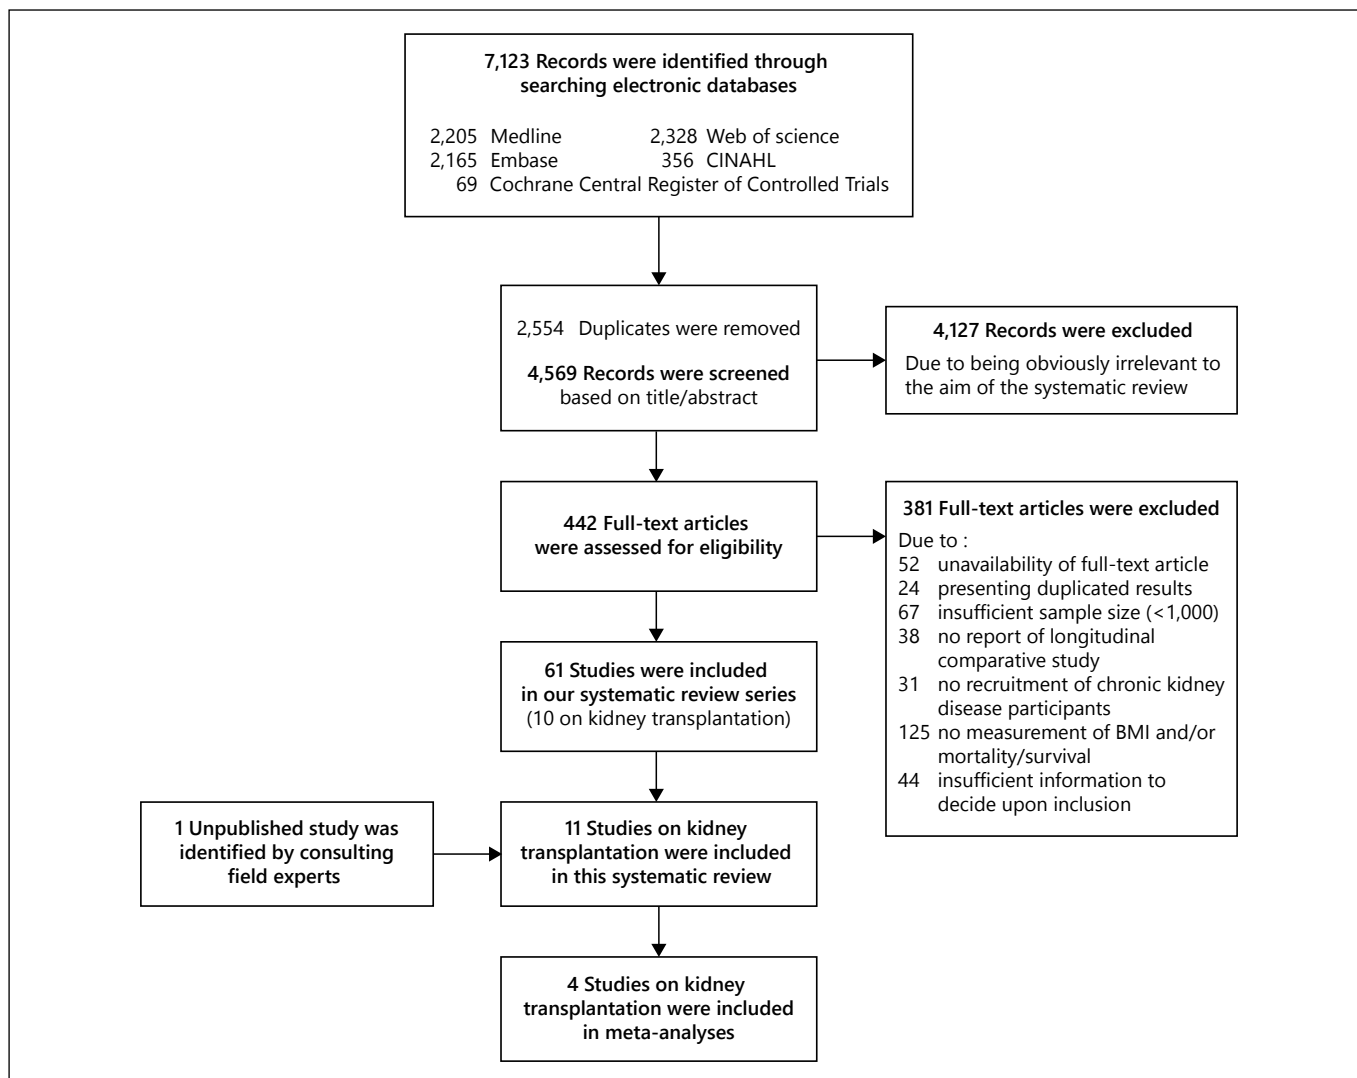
7,123 Records were identified through searching electronic databases

2,205 Medline
2,328 Web of science
2,165 Embase
356 CINAHL
69 Cochrane Central Register of Controlled Trials

2,554 Duplicates were removed

4,569 Records were screened based on title/abstract

4,127 Records were excluded

Due to being obviously irrelevant to the aim of the systematic review

442 Full-text articles were assessed for eligibility

381 Full-text articles were excluded

Due to :
52 unavailability of full-text article
24 presenting duplicated results
67 insufficient sample size (<1,000)
38 no report of longitudinal comparative study
31 no recruitment of chronic kidney disease participants
125 no measurement of BMI and/or mortality/survival
44 insufficient information to decide upon inclusion

61 Studies were included in our systematic review series (10 on kidney transplantation)

1 Unpublished study was identified by consulting field experts

11 Studies on kidney transplantation were included in this systematic review

4 Studies on kidney transplantation were included in meta-analyses